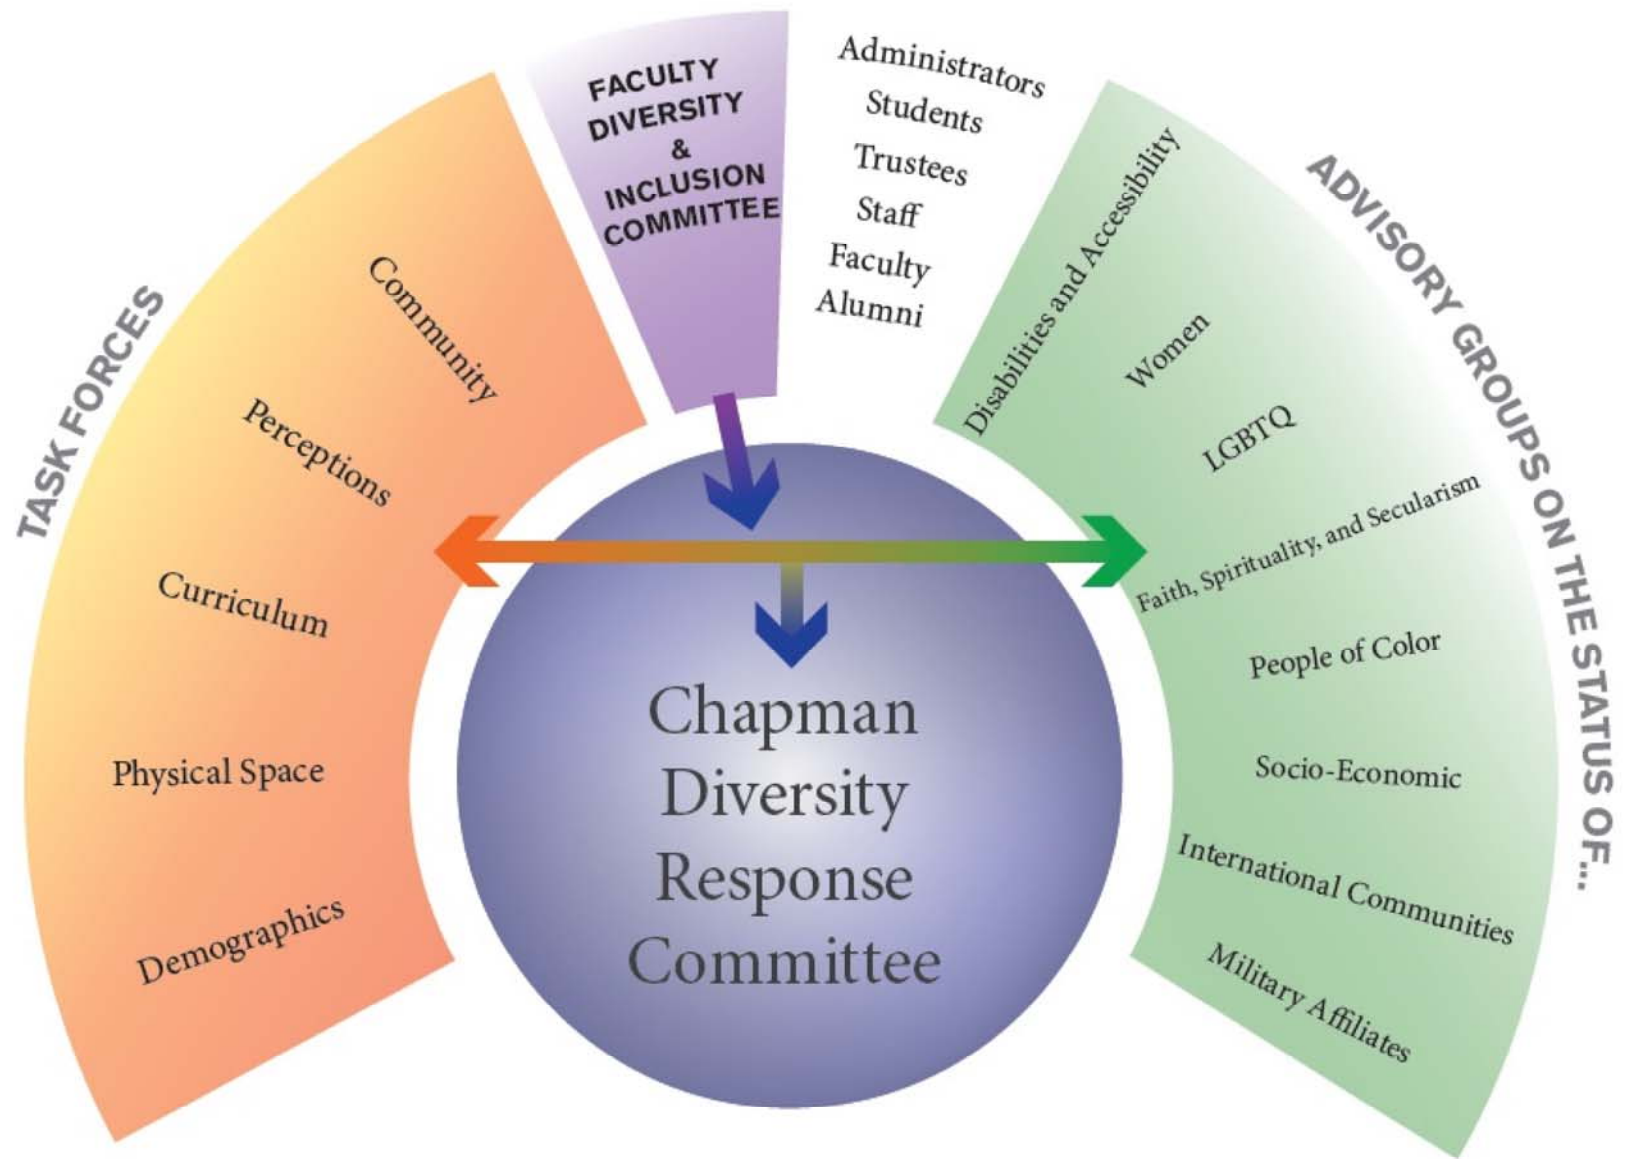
TASK FORCES

Community

Perceptions

Curriculum

Physical Space

Demographics

FACULTY DIVERSITY & INCLUSION COMMITTEE

Administrators
Students
Trustees
Staff
Faculty
Alumni

ADVISORY GROUPS ON THE STATUS OF...

Disabilities and Accessibility

Women

LGBTQ

Faith, Spirituality, and Secularism

People of Color

Socio-Economic

International Communities

Military Affiliates

Chapman Diversity Response Committee